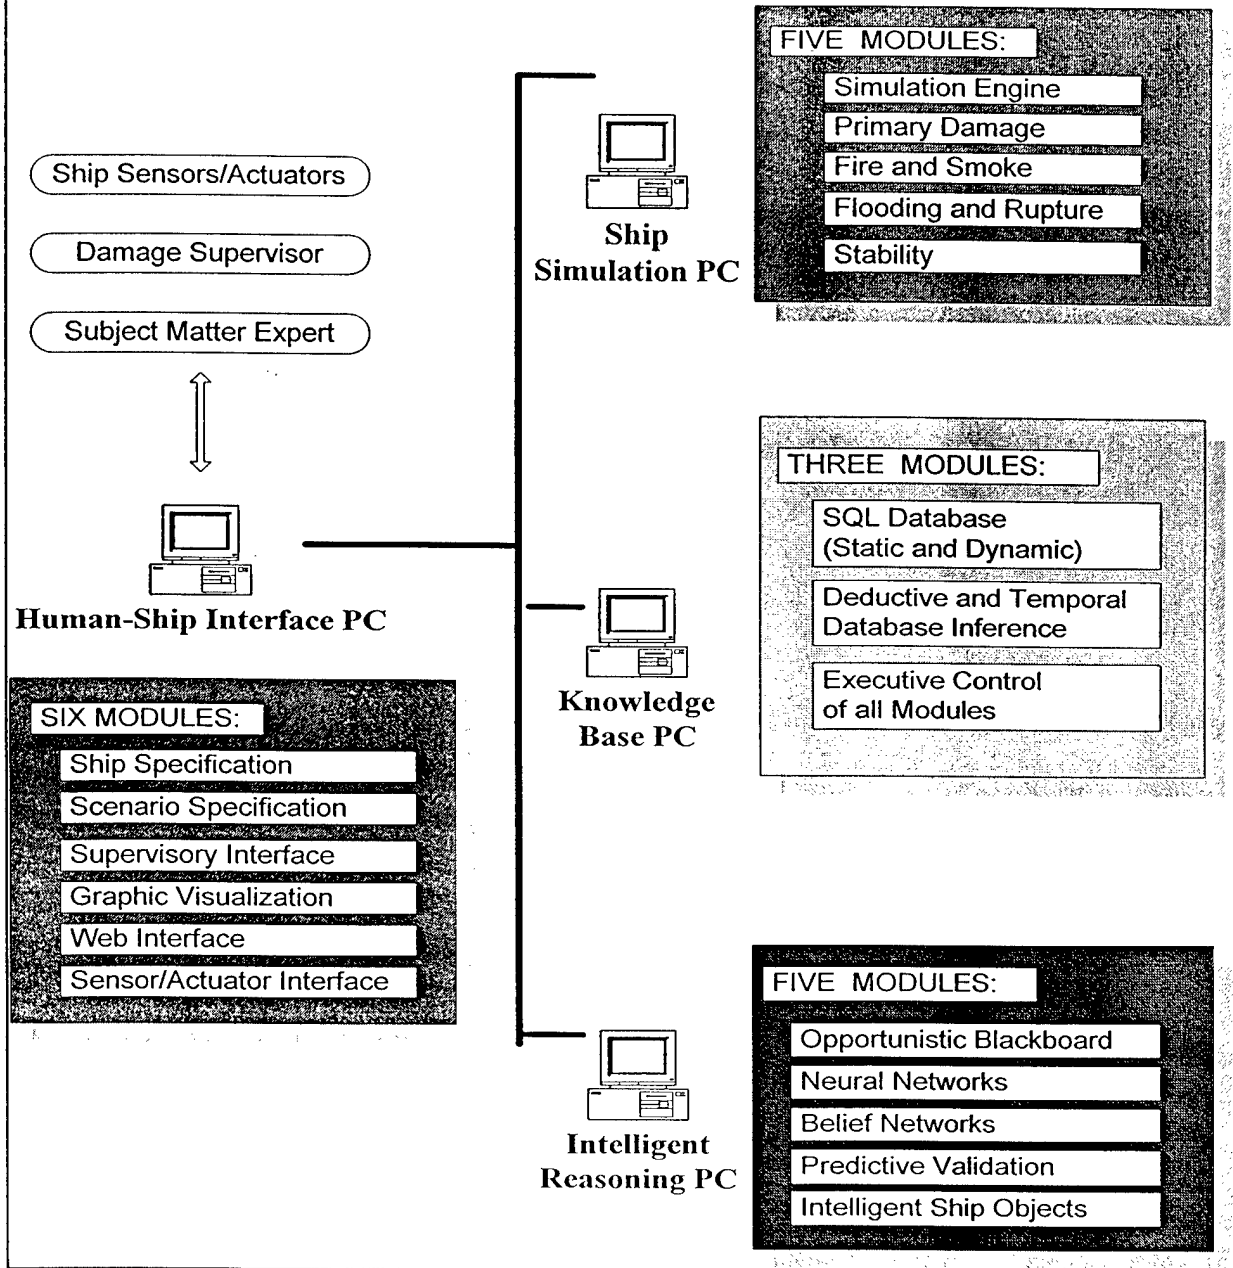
Ship Sensors/Actuators

Damage Supervisor

Subject Matter Expert

Human-Ship Interface PC

SIX MODULES:
Ship Specification
Scenario Specification
Supervisory Interface
Graphic Visualization
Web Interface
Sensor/Actuator Interface

Ship Simulation PC

FIVE MODULES:
Simulation Engine
Primary Damage
Fire and Smoke
Flooding and Rupture
Stability

Knowledge Base PC

THREE MODULES:
SQL Database (Static and Dynamic)
Deductive and Temporal Database Inference
Executive Control of all Modules

Intelligent Reasoning PC

FIVE MODULES:
Opportunistic Blackboard
Neural Networks
Belief Networks
Predictive Validation
Intelligent Ship Objects